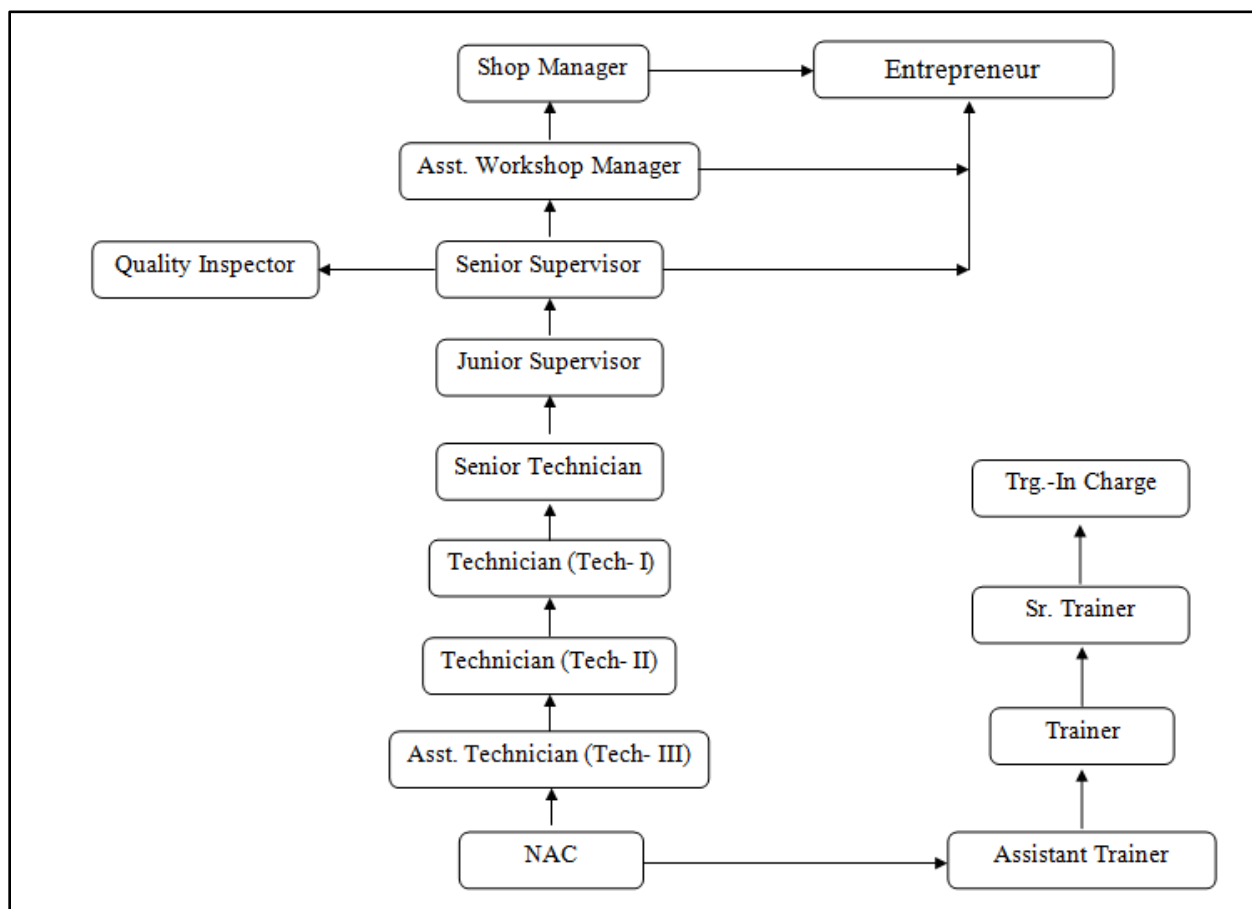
Shop Manager

Entrepreneur

Asst. Workshop Manager

Quality Inspector

Senior Supervisor

Junior Supervisor

Senior Technician

Trg.-In Charge

Technician (Tech- I)

Sr. Trainer

Technician (Tech- II)

Trainer

Asst. Technician (Tech- III)

NAC

Assistant Trainer